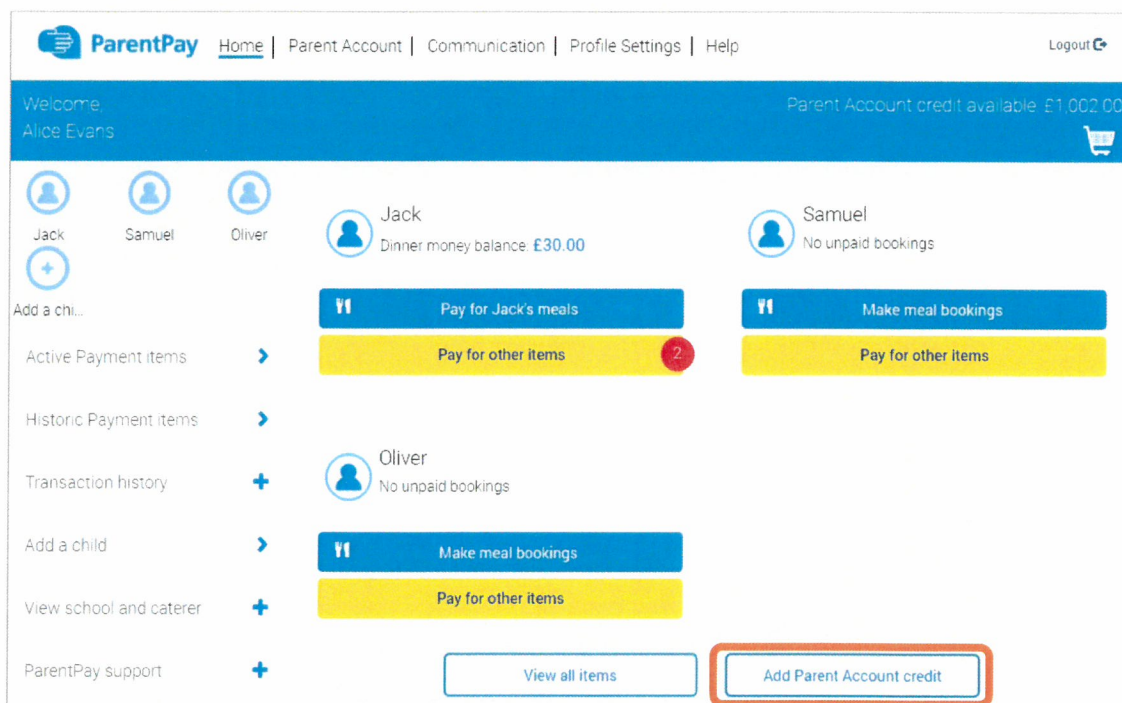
ParentPay Home | Parent Account | Communication | Profile Settings | Help

Logout

Welcome,
Alice Evans

Parent Account credit available: £1,002.00

Jack Samuel Oliver

Add a chi...

Active Payment items

Historic Payment items

Transaction history

Add a child

View school and caterer

ParentPay support

Jack
Dinner money balance: £30.00

Pay for Jack's meals

Pay for other items 2

Samuel
No unpaid bookings

Make meal bookings

Pay for other items

Oliver
No unpaid bookings

Make meal bookings

Pay for other items

View all items

Add Parent Account credit